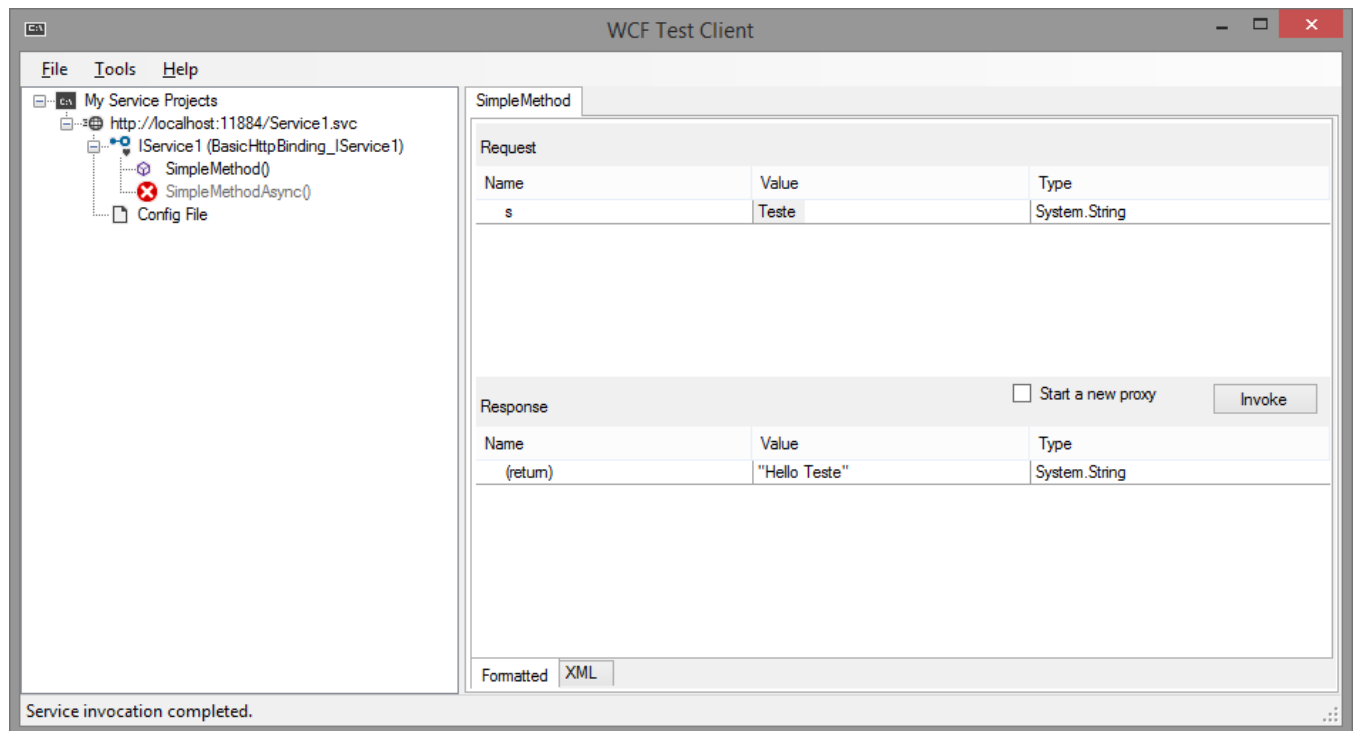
WCF Test Client

File Tools Help

My Service Projects
http://localhost:11884/Service1.svc
IService1 (BasicHttpBinding_IService1)
SimpleMethod()
SimpleMethodAsync()
Config File

SimpleMethod

Request

| Name | Value | Type |
|---|---|---|
| s | Teste | System.String |

Start a new proxy
Invoke

Response

| Name | Value | Type |
|---|---|---|
| (return) | "Hello Teste" | System.String |

Formatted XML

Service invocation completed.